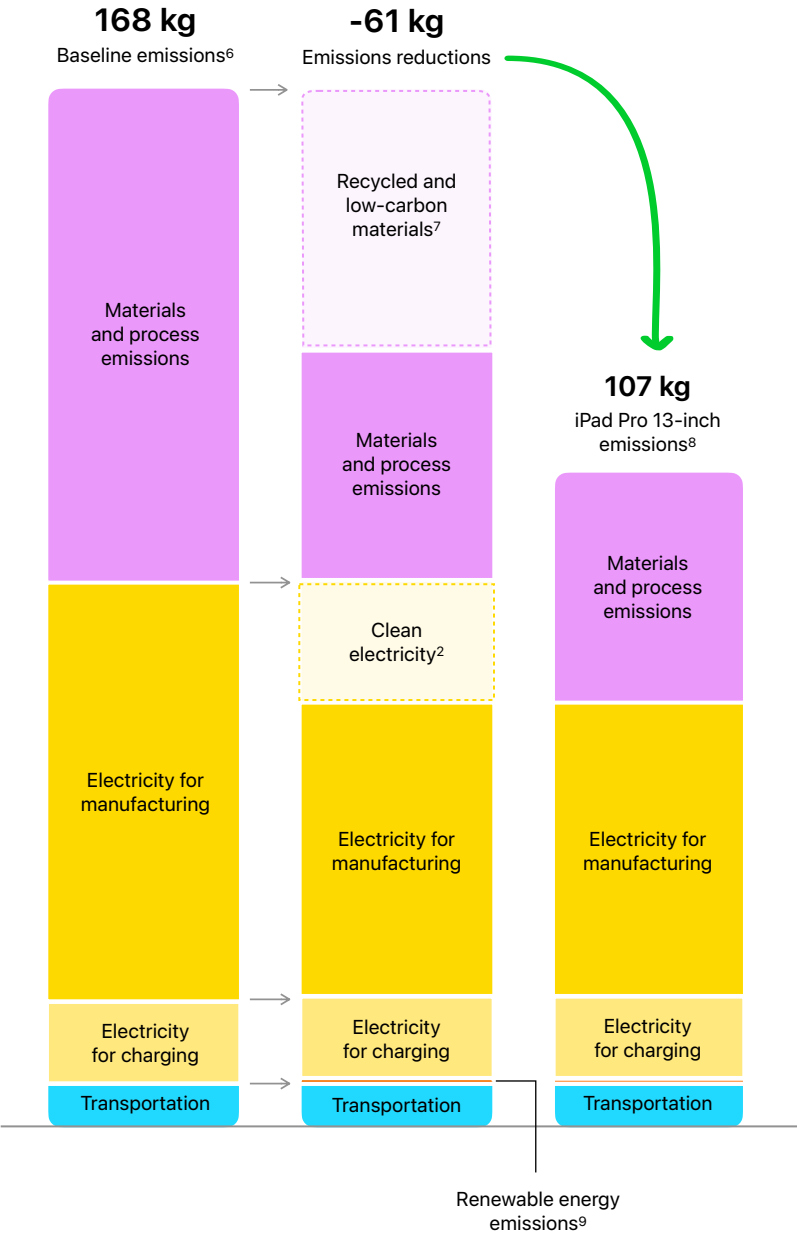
168 kg
Baseline emissions$^6$

-61 kg
Emissions reductions

107 kg
iPad Pro 13-inch emissions$^8$

Materials and process emissions

Electricity for manufacturing

Electricity for charging

Transportation

Recycled and low-carbon materials$^7$

Materials and process emissions

Clean electricity$^2$

Electricity for manufacturing

Electricity for charging

Transportation

Materials and process emissions

Electricity for manufacturing

Electricity for charging

Transportation

Renewable energy emissions$^9$